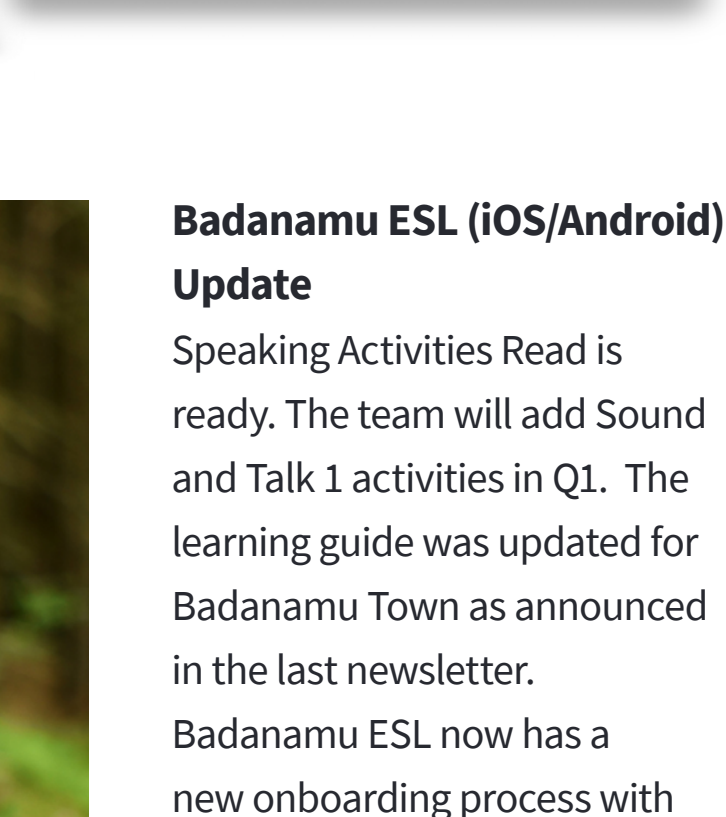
**Badanamu ESL (iOS/Android) Update**

Speaking Activities Read is ready. The team will add Sound and Talk 1 activities in Q1. The learning guide was updated for Badanamu Town as announced in the last newsletter. Badanamu ESL now has a new onboarding process with